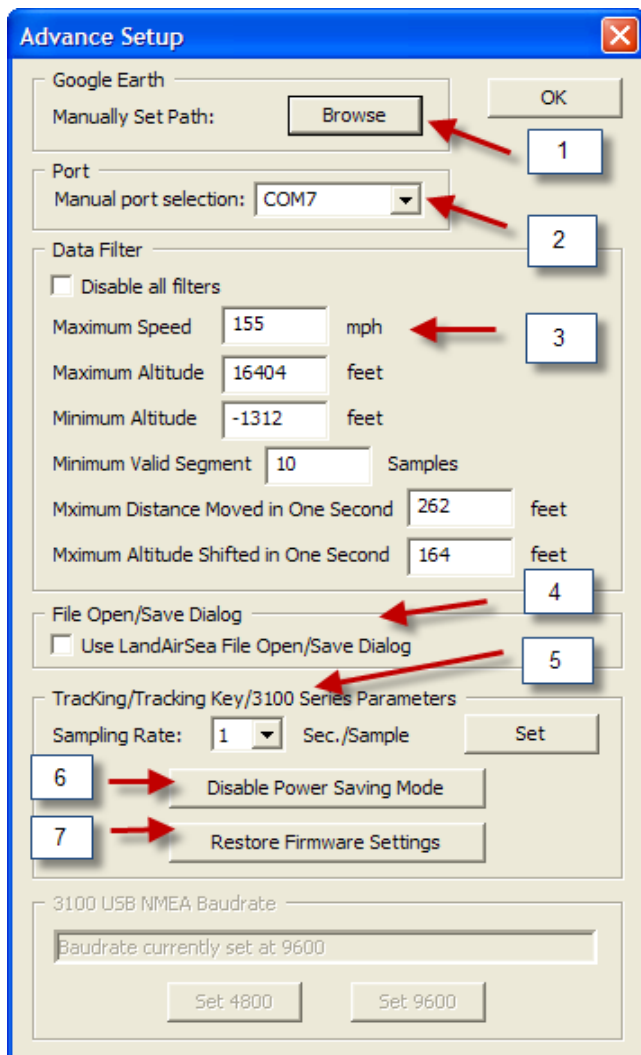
Advance Setup

Google Earth
Manually Set Path: Browse

OK

1

Port
Manual port selection: COM7

2

Data Filter
Disable all filters

Maximum Speed 155 mph

3

Maximum Altitude 16404 feet
Minimum Altitude -1312 feet
Minimum Valid Segment 10 Samples
Mximum Distance Moved in One Second 262 feet
Mximum Altitude Shifted in One Second 164 feet

4

File Open/Save Dialog
Use LandAirSea File Open/Save Dialog

5

TracKing/Tracking Key/3100 Series Parameters
Sampling Rate: 1 Sec./Sample Set

6 Disable Power Saving Mode

7 Restore Firmware Settings

3100 USB NMEA Baudrate
Baudrate currently set at 9600
Set 4800 Set 9600